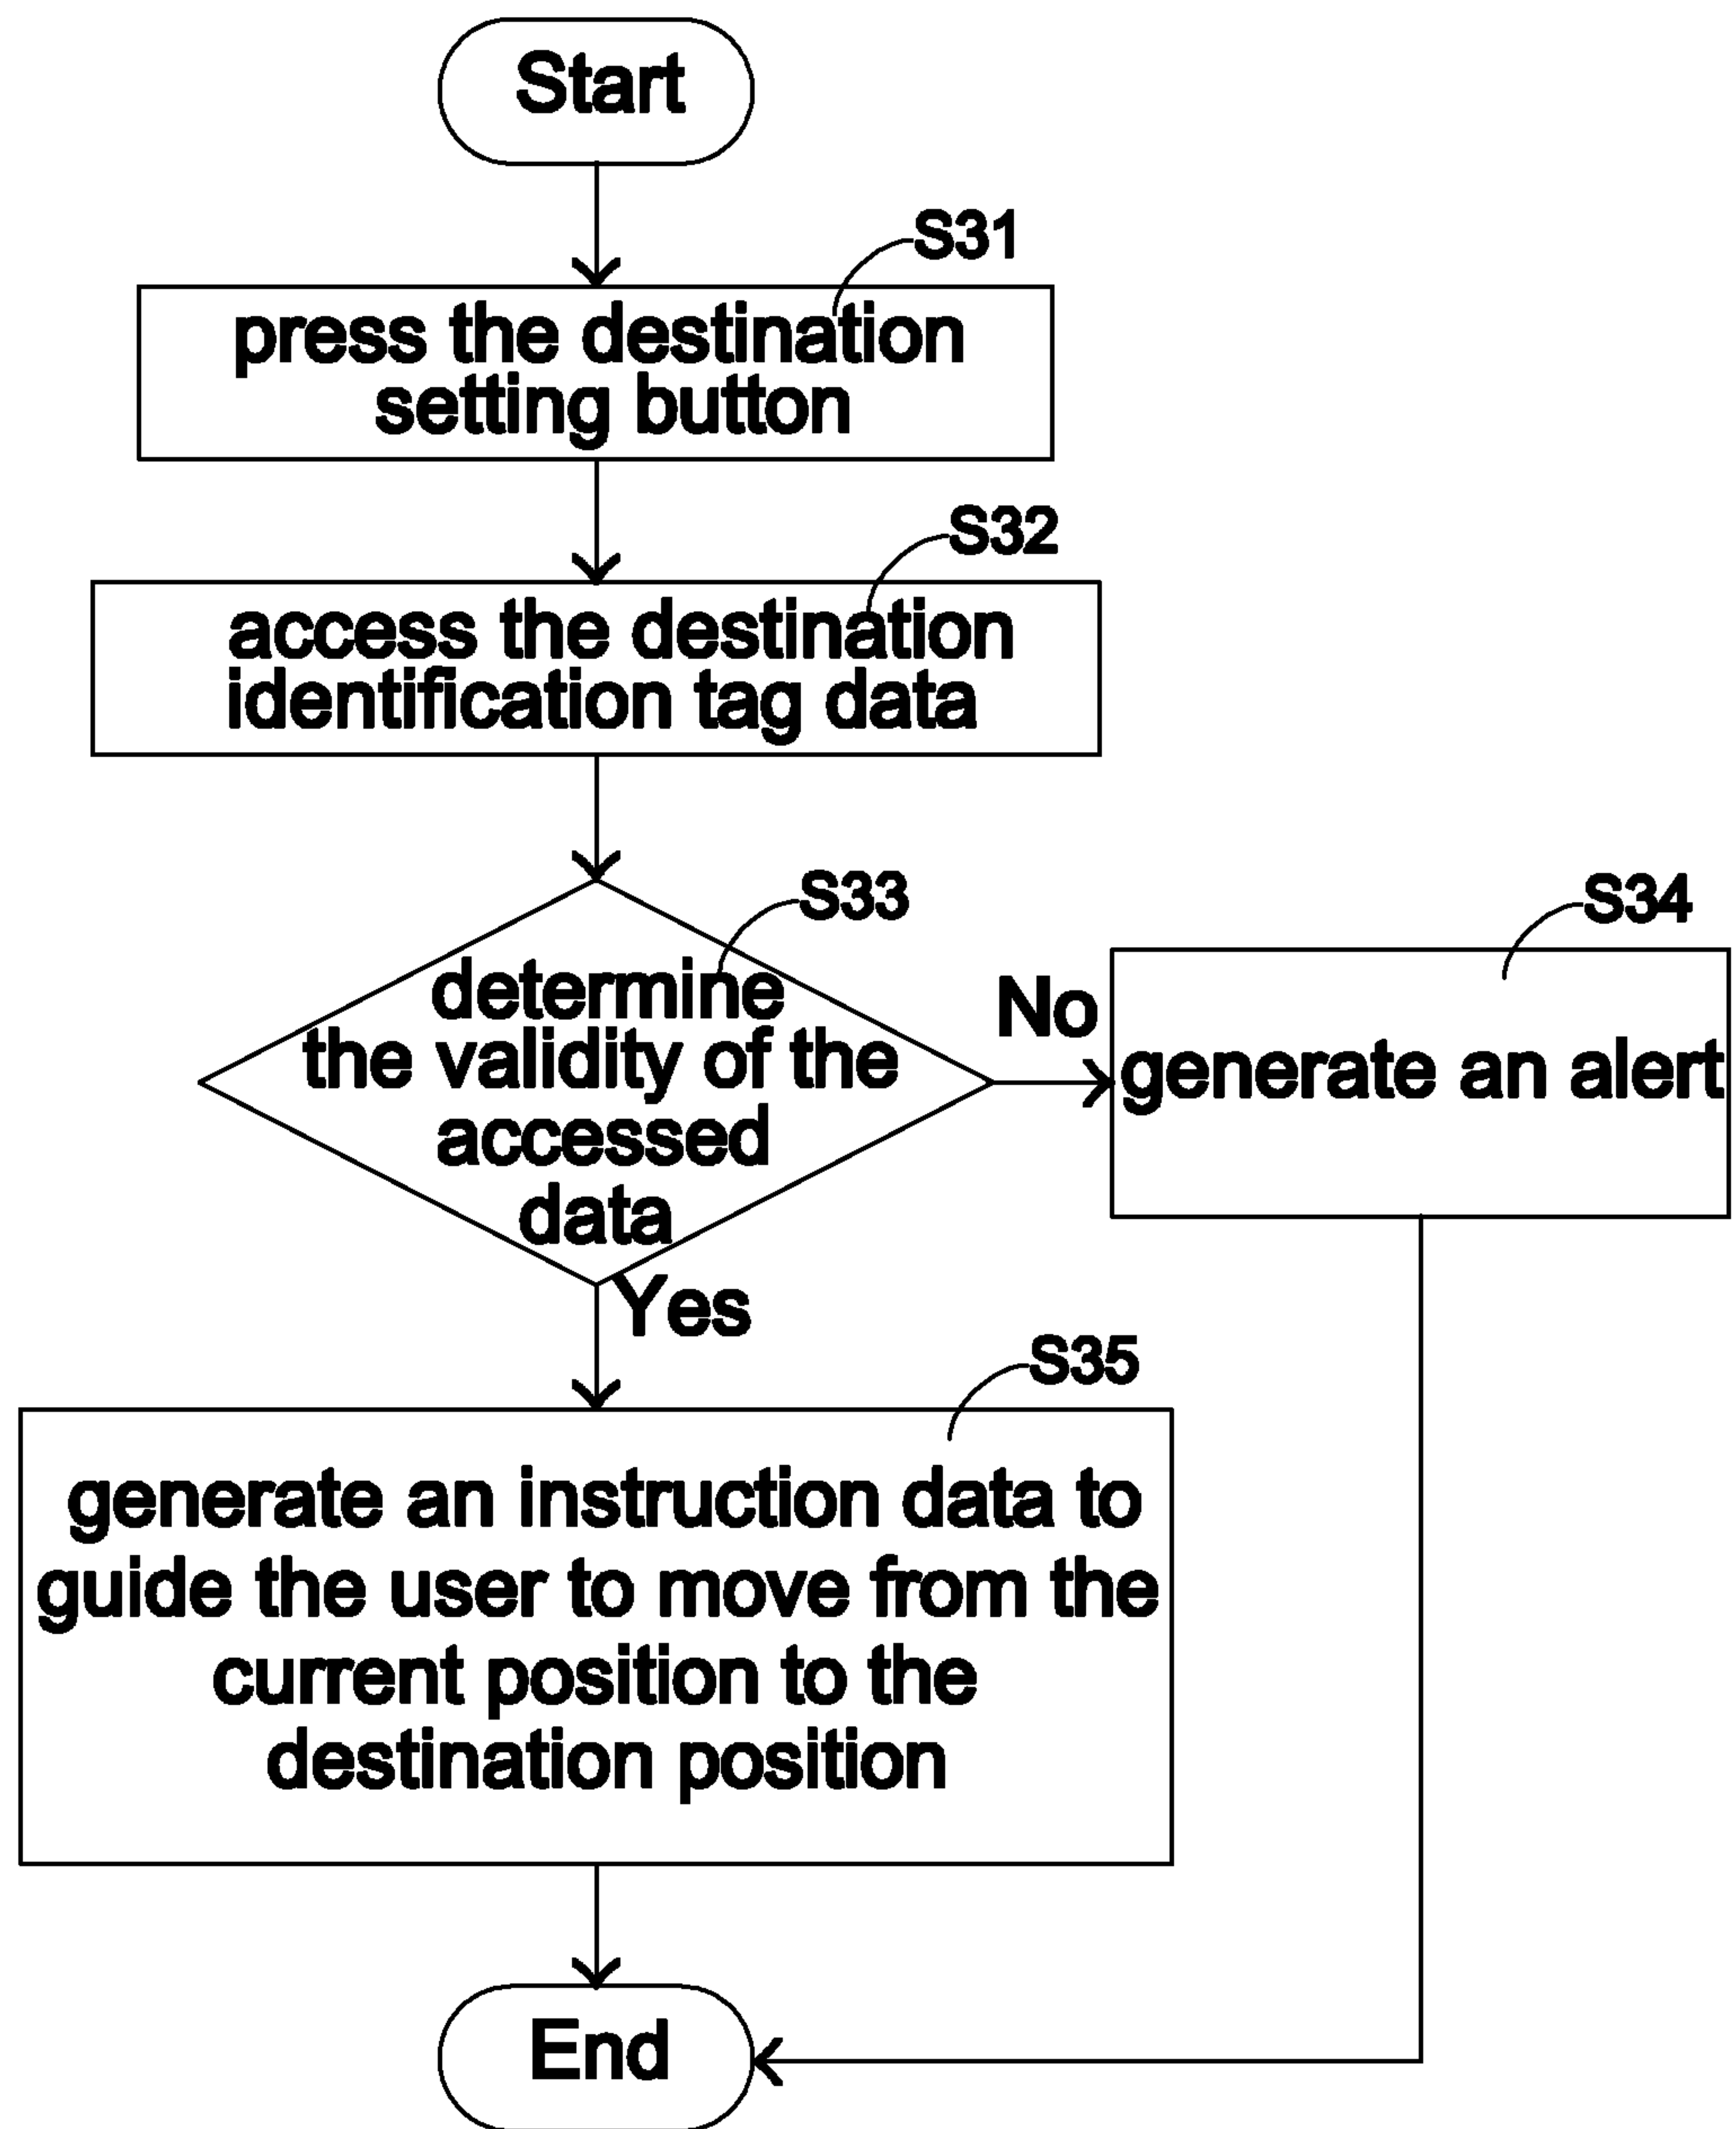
Start

S31

press the destination setting button

S32

access the destination identification tag data

S33

determine the validity of the accessed data

No

S34

generate an alert

Yes

S35

generate an instruction data to guide the user to move from the current position to the destination position

End